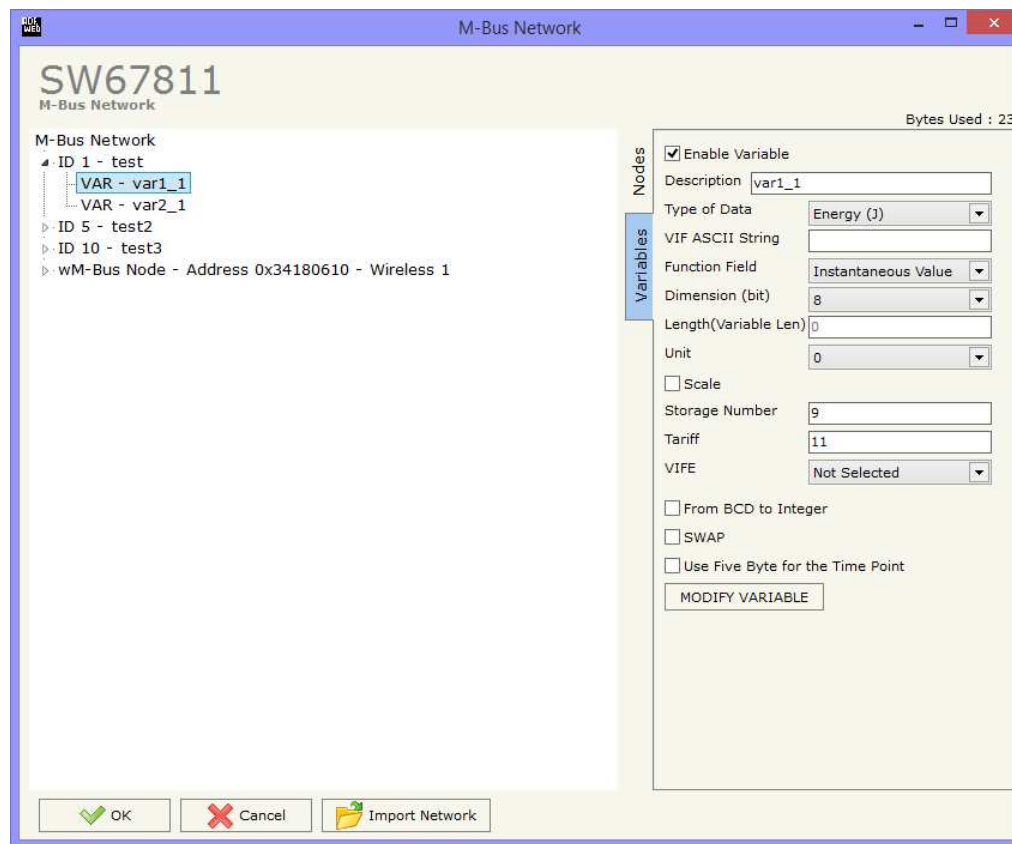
M-Bus Network

SW67811
M-Bus Network

Bytes Used : 23

M-Bus Network
ID 1 - test
VAR - var1_1
VAR - var2_1
ID 5 - test2
ID 10 - test3
wM-Bus Node - Address 0x34180610 - Wireless 1

Nodes
Variables

Enable Variable
Description var1_1
Type of Data Energy (J)
VIF ASCII String
Function Field Instantaneous Value
Dimension (bit) 8
Length(Variable Len) 0
Unit 0
Scale
Storage Number 9
Tariff 11
VIFE Not Selected
From BCD to Integer
SWAP
Use Five Byte for the Time Point
MODIFY VARIABLE

OK
Cancel
Import Network